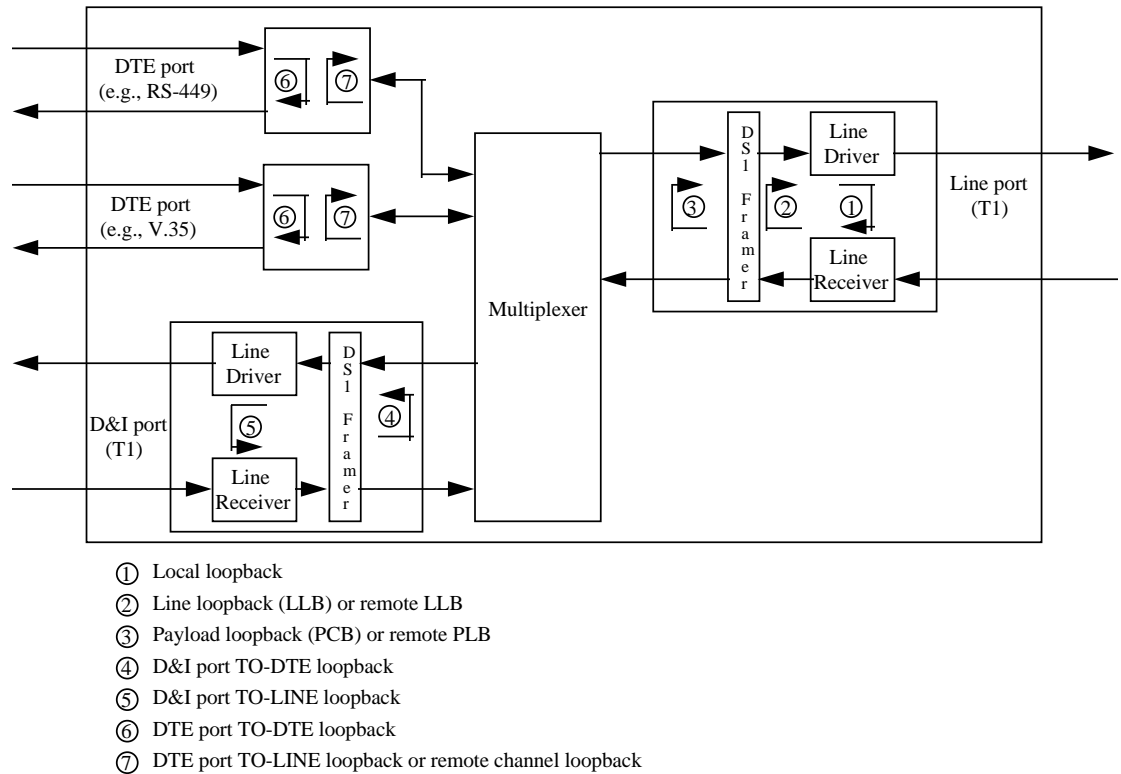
DTE port
(e.g., RS-449)

⑥ ⑦

DTE port
(e.g., V.35)

⑥ ⑦

Multiplexer

DS1 Framer

Line Driver

Line Receiver

③ ② ①

Line port
(T1)

Line Driver

Line Receiver

DS1 Framer

④

⑤

D&I port
(T1)

① Local loopback
② Line loopback (LLB) or remote LLB
③ Payload loopback (PCB) or remote PLB
④ D&I port TO-DTE loopback
⑤ D&I port TO-LINE loopback
⑥ DTE port TO-DTE loopback
⑦ DTE port TO-LINE loopback or remote channel loopback